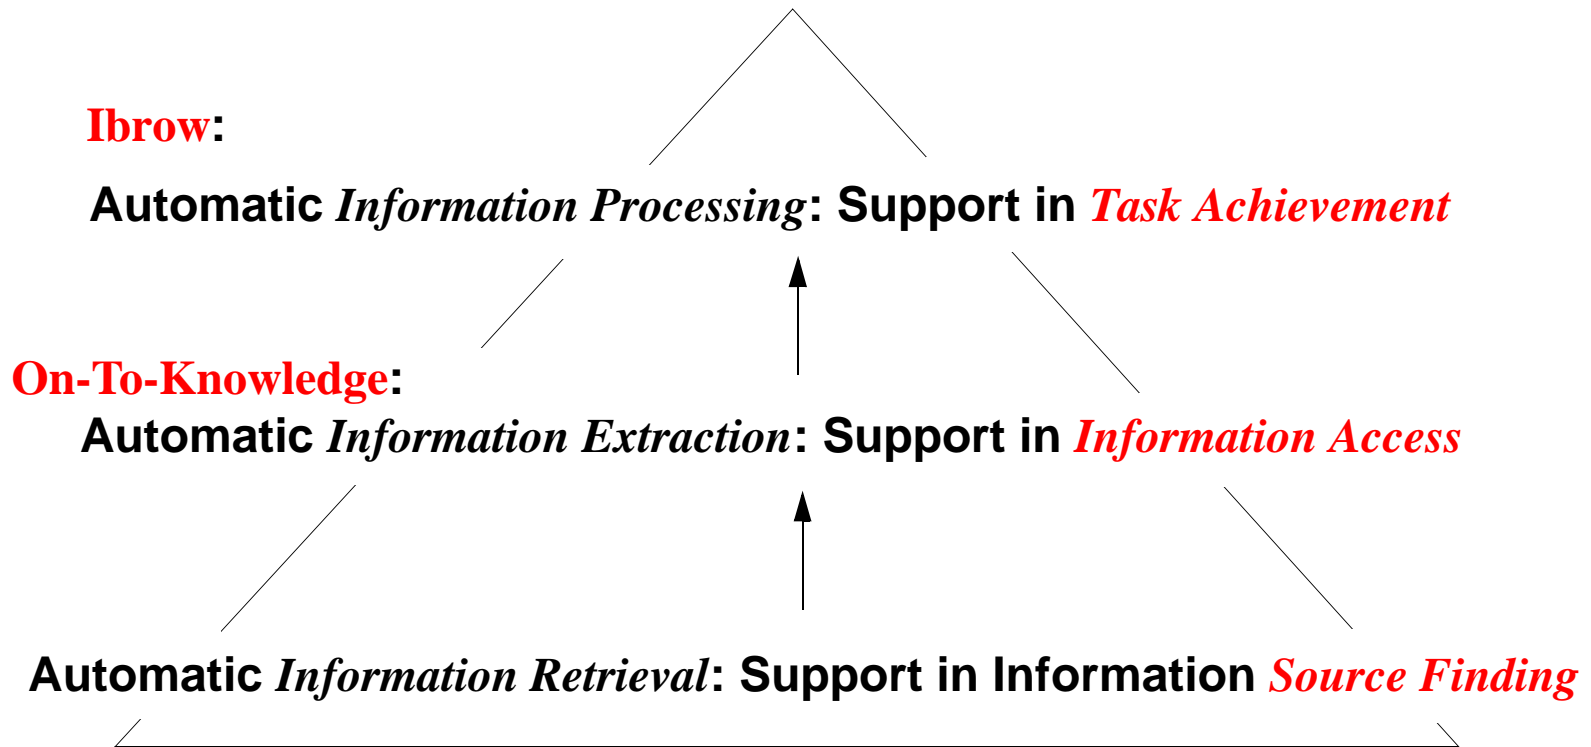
Ibrow:

Automatic Information Processing: Support in Task Achievement

On-To-Knowledge:

Automatic Information Extraction: Support in Information Access

Automatic Information Retrieval: Support in Information Source Finding